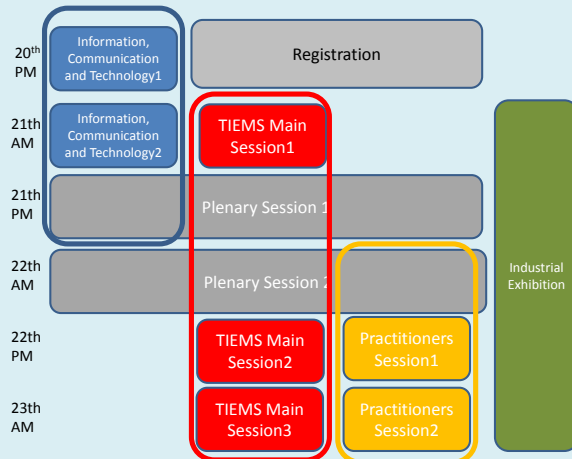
$20^{th}$ PM

Information, Communication and Technology1

Registration

21th AM

Information, Communication and Technology2

TIEMS Main Session1

Industrial Exhibition

21th PM

Plenary Session 1

22th AM

Plenary Session 2

22th PM

TIEMS Main Session2

Practitioners Session1

23th AM

TIEMS Main Session3

Practitioners Session2